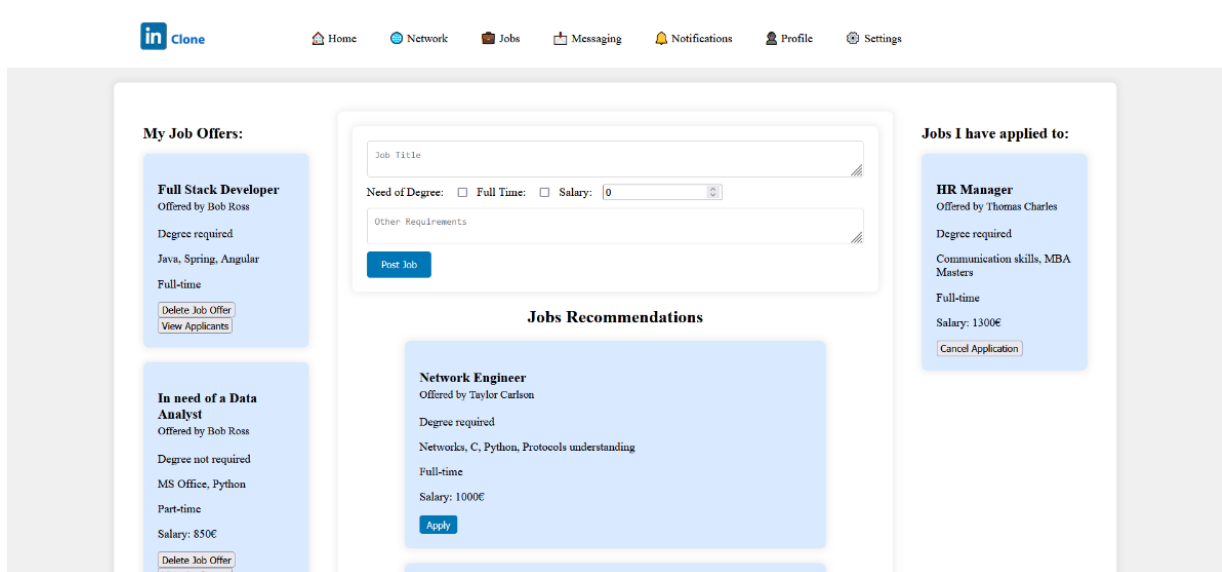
in Clone

Home Network Jobs Messaging Notifications Profile Settings

My Job Offers:

Full Stack Developer
Offered by Bob Ross

Degree required

Java, Spring, Angular

Full-time

Delete Job Offer
View Applicants

In need of a Data Analyst
Offered by Bob Ross

Degree not required

MS Office, Python

Part-time

Salary: 850€

Delete Job Offer

Job Title

Need of Degree: Full Time: Salary: 0

Other Requirements

Post Job

Jobs Recommendations

Network Engineer
Offered by Taylor Carlson

Degree required

Networks, C, Python, Protocols understanding

Full-time

Salary: 1000€

Apply

Jobs I have applied to:

HR Manager
Offered by Thomas Charles

Degree required

Communication skills, MBA Masters

Full-time

Salary: 1300€

Cancel Application